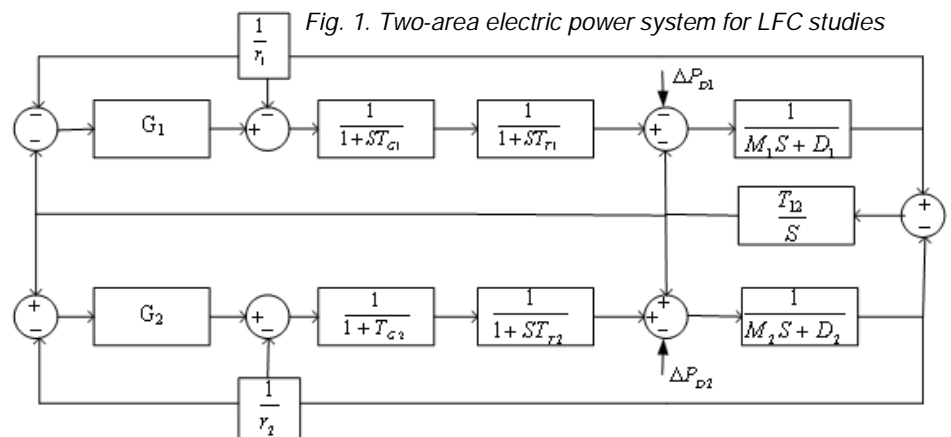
Fig. 1. Two-area electric power system for LFC studies

$\frac{1}{r_1}$

$-$ $-$ $G_1$ $+$ $-$ $\frac{1}{1+ST_{G1}}$ $\frac{1}{1+ST_{T1}}$ $\Delta P_{D1}$ $+$ $-$ $-$ $\frac{1}{M_1 S + D_1}$

$\frac{T_{12}}{S}$ $+$ $-$

$+$ $-$ $G_2$ $+$ $-$ $\frac{1}{1+T_{G2}}$ $\frac{1}{1+ST_{T2}}$ $+$ $+$ $-$ $\frac{1}{M_2 S + D_2}$

$\Delta P_{D2}$

$\frac{1}{r_2}$